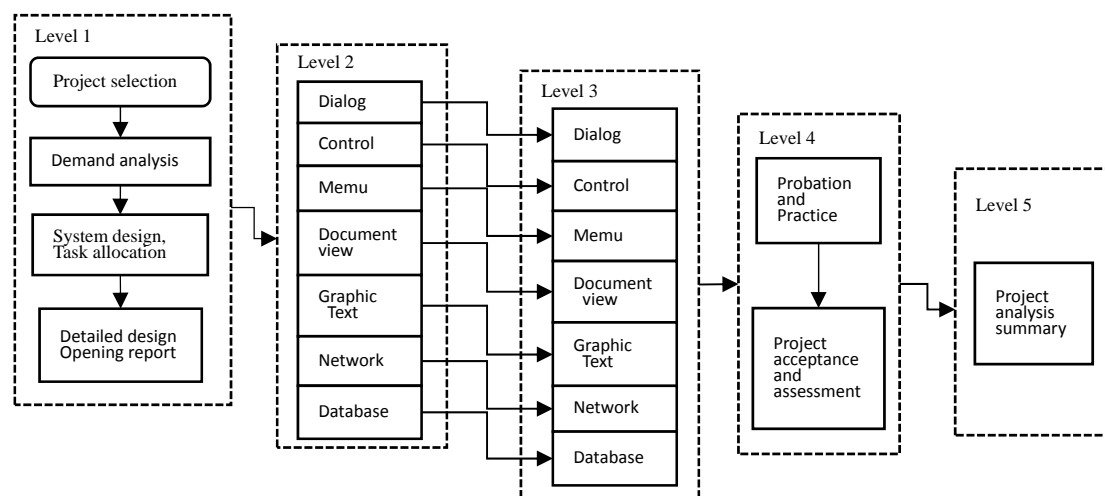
Level 1

Project selection

Demand analysis

System design, Task allocation

Detailed design Opening report

Level 2

Dialog

Control

Memu

Document view

Graphic Text

Network

Database

Level 3

Dialog

Control

Memu

Document view

Graphic Text

Network

Database

Level 4

Probation and Practice

Project acceptance and assessment

Level 5

Project analysis summary